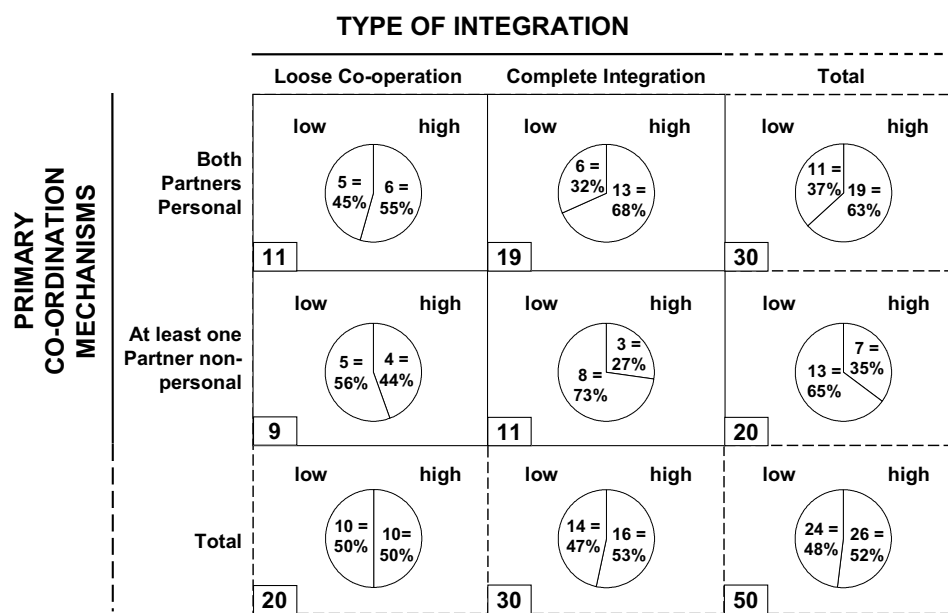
TYPE OF INTEGRATION

PRIMARY CO-ORDINATION MECHANISMS

| | Loose Co-operation | Complete Integration | Total |
|---|---|---|---|
| Both Partners Personal | low high 5 = 45% 6 = 55% 11 | low high 6 = 32% 13 = 68% 19 | low high 11 = 37% 19 = 63% 30 |
| At least one Partner non-personal | low high 5 = 56% 4 = 44% 9 | low high 3 = 27% 8 = 73% 11 | low high 7 = 35% 13 = 65% 20 |
| Total | low high 10 = 50% 10= 50% 20 | low high 14 = 47% 16 = 53% 30 | low high 24 = 48% 26 = 52% 50 |